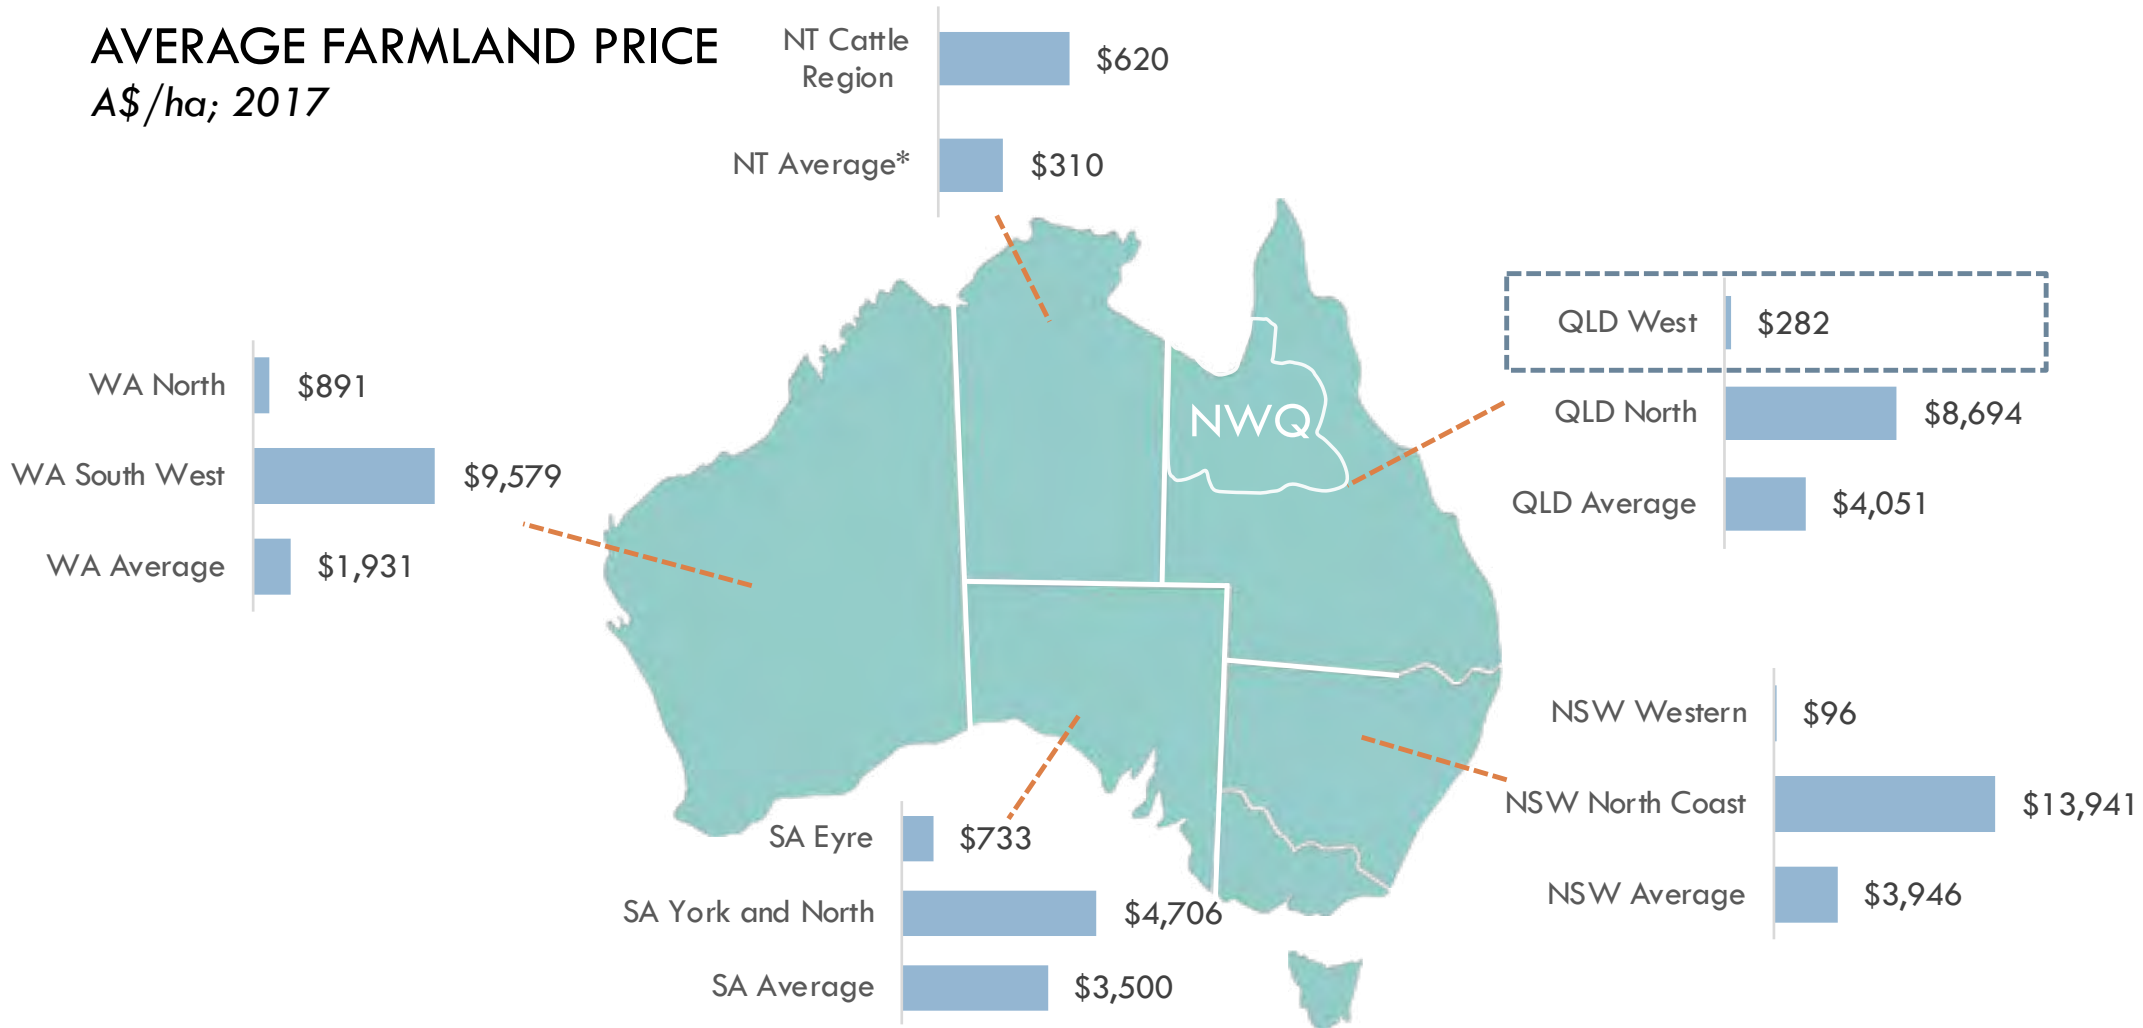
AVERAGE FARMLAND PRICE
A$/ha; 2017

NT Cattle Region $620
NT Average* $310

WA North $891
WA South West $9,579
WA Average $1,931

NWQ

QLD West $282
QLD North $8,694
QLD Average $4,051

NSW Western $96
NSW North Coast $13,941
NSW Average $3,946

SA Eyre $733
SA York and North $4,706
SA Average $3,500